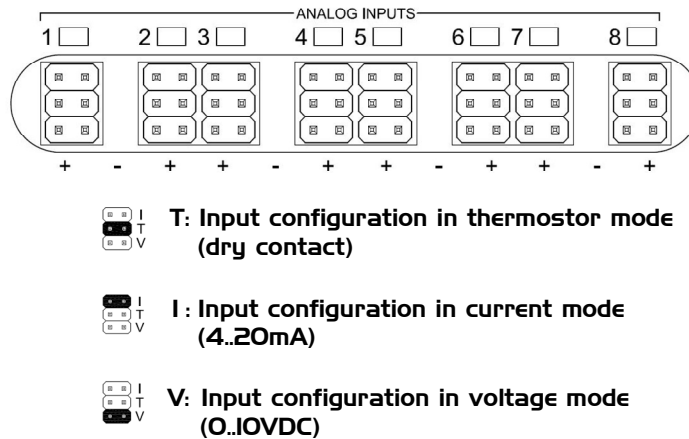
ANALOG INPUTS

1 2 3 4 5 6 7 8

+ - + + - + + - + + - +

I
T
V
T: Input configuration in thermostor mode (dry contact)

I
T
V
I: Input configuration in current mode (4..20mA)

I
T
V
V: Input configuration in voltage mode (0..10VDC)